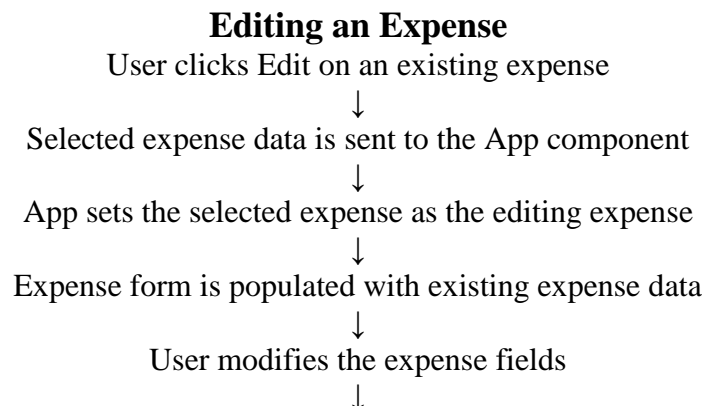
**Editing an Expense**

User clicks Edit on an existing expense

↓

Selected expense data is sent to the App component

↓

App sets the selected expense as the editing expense

↓

Expense form is populated with existing expense data

↓

User modifies the expense fields

↓